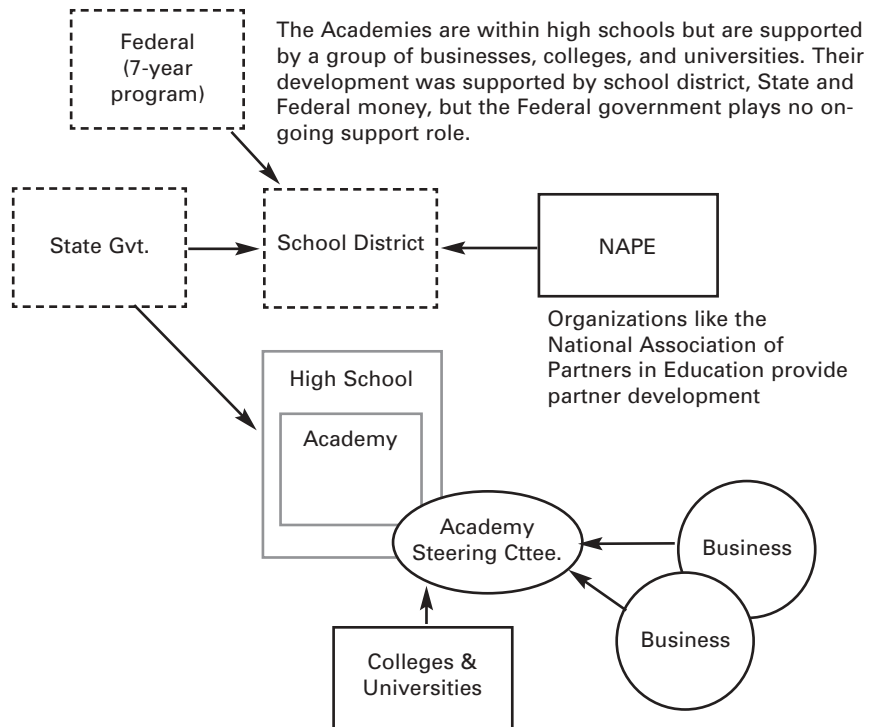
Federal (7-year program)

The Academies are within high schools but are supported by a group of businesses, colleges, and universities. Their development was supported by school district, State and Federal money, but the Federal government plays no ongoing support role.

State Gvt.

School District

NAPE

Organizations like the National Association of Partners in Education provide partner development

High School

Academy

Academy Steering Cttee.

Business

Business

Colleges & Universities